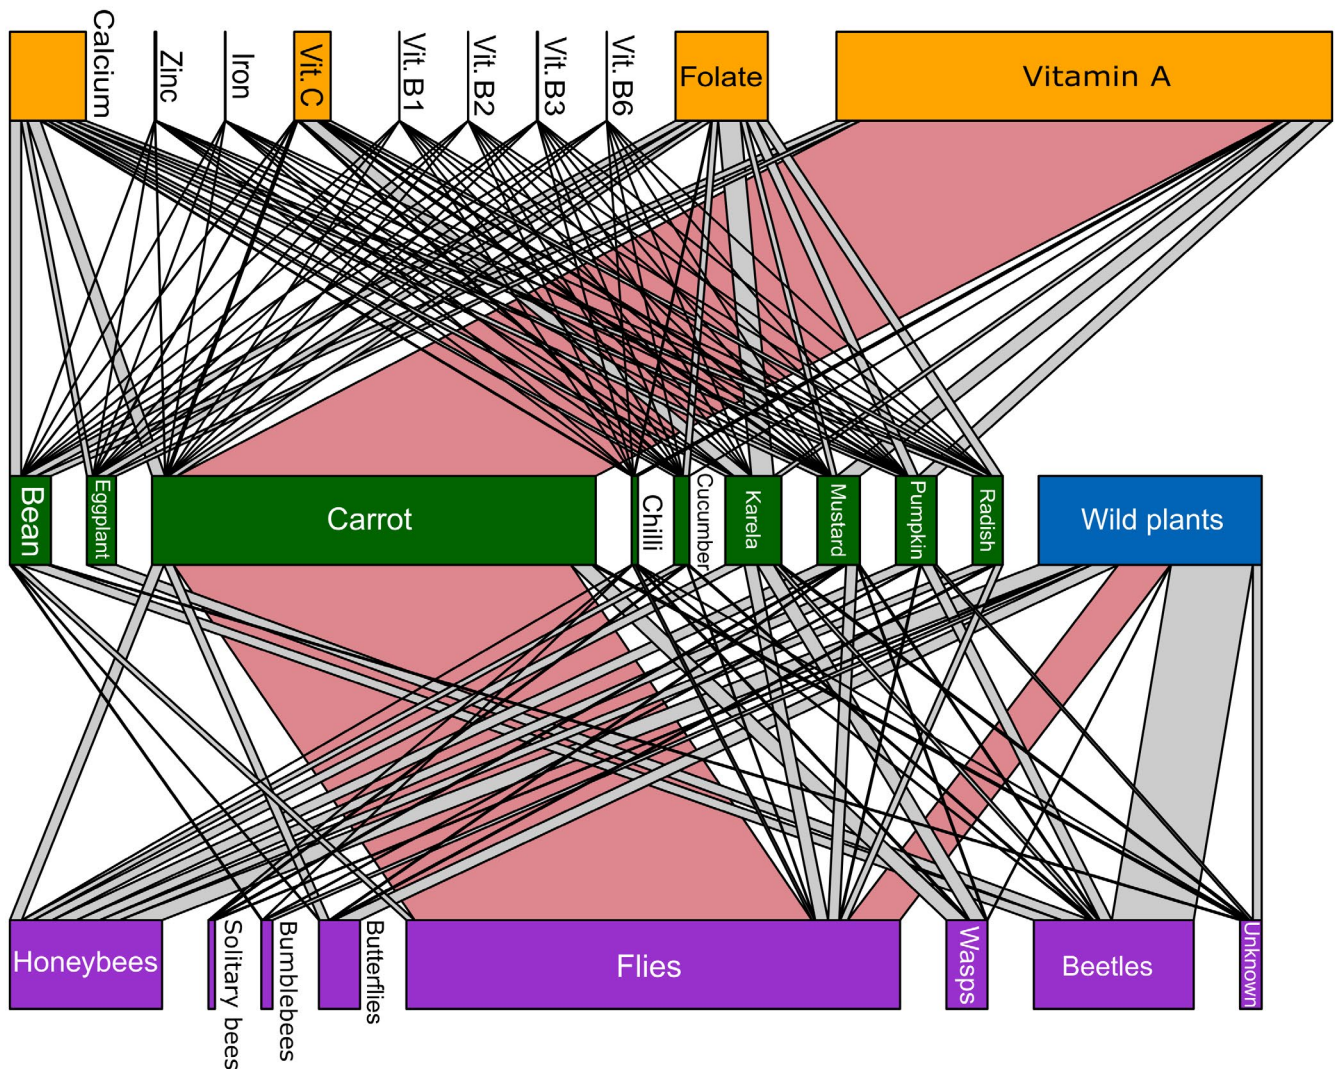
Calcium
Zinc
Iron
Vit. C
Vit. B1
Vit. B2
Vit. B3
Vit. B6
Folate
Vitamin A

Bean
Eggplant
Carrot
Chilli
Cucumber
Karela
Mustard
Pumpkin
Radish
Wild plants

Honeybees
Solitary bees
Bumblebees
Butterflies
Flies
Wasps
Beetles
Unknown